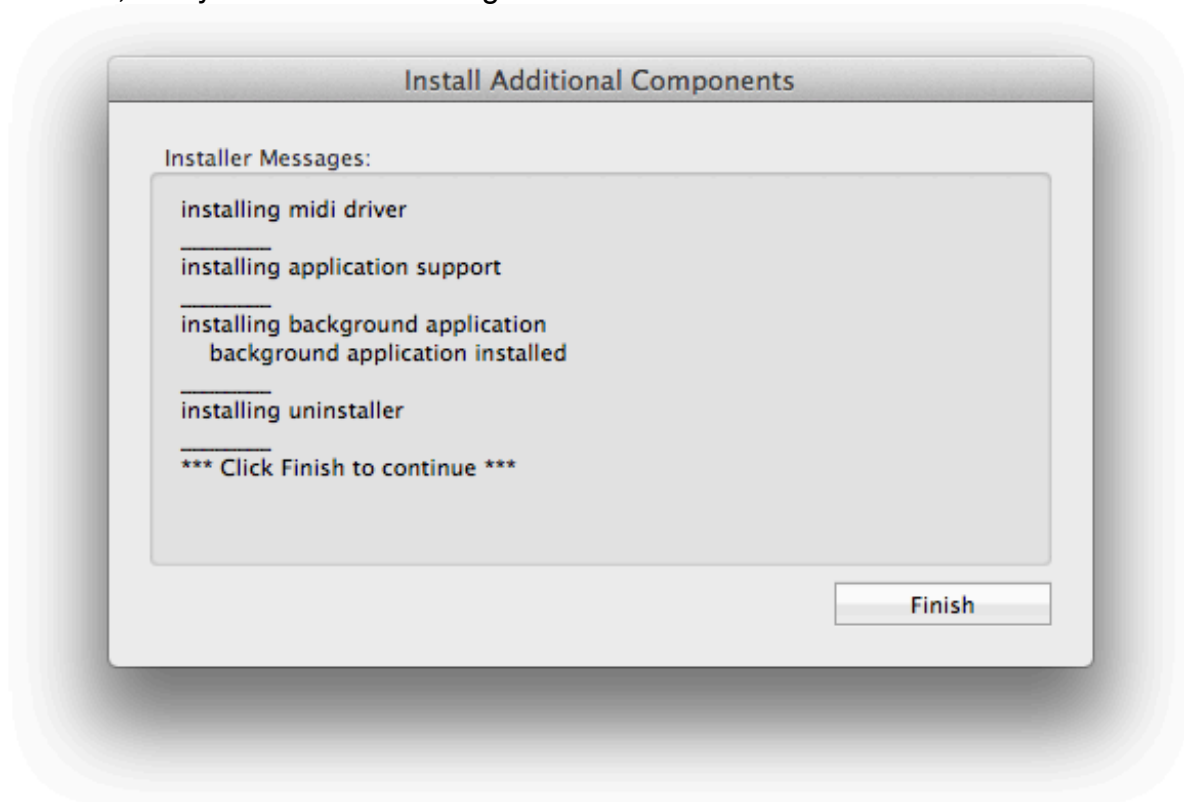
Install Additional Components

Installer Messages:

installing midi driver
________
installing application support
________
installing background application
background application installed
________
installing uninstaller
________
*** Click Finish to continue ***

Finish